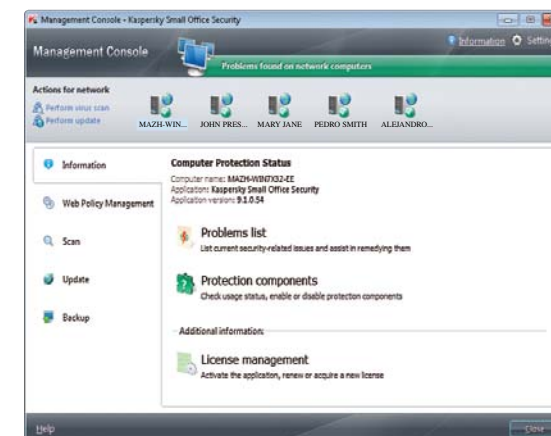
Management Console - Kaspersky Small Office Security

Management Console

Information Settin

Problems found on network computers

Actions for network

Perform virus scan

Perform update

MAZH-WIN... JOHN PRES... MARY JANE PEDRO SMITH ALEJANDRO...

Information

Web Policy Management

Scan

Update

Backup

Computer Protection Status

Computer name: MAZH-WIN7X32-EE
Application: Kaspersky Small Office Security
Application version: 9.1.0.54

Problems list
List current security-related issues and assist in remedying them

Protection components
Check usage status, enable or disable protection components

Additional information:

License management
Activate the application, renew or acquire a new license

Help

Close